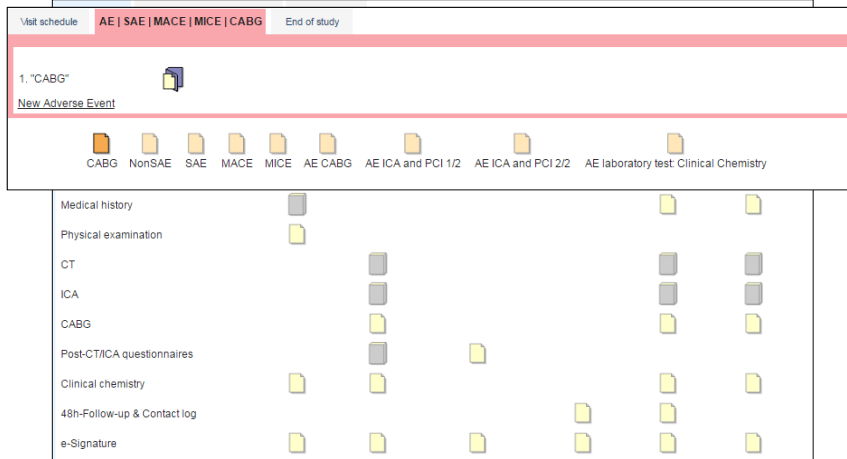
Visit schedule | AE | SAE | MACE | MICE | CABG | End of study

1. "CABG"

New Adverse Event

CABG NonSAE SAE MACE MICE AE CABG AE ICA and PCI 1/2 AE ICA and PCI 2/2 AE laboratory test: Clinical Chemistry

Medical history

Physical examination

CT

ICA

CABG

Post-CT/ICA questionnaires

Clinical chemistry

48h-Follow-up & Contact log

e-Signature